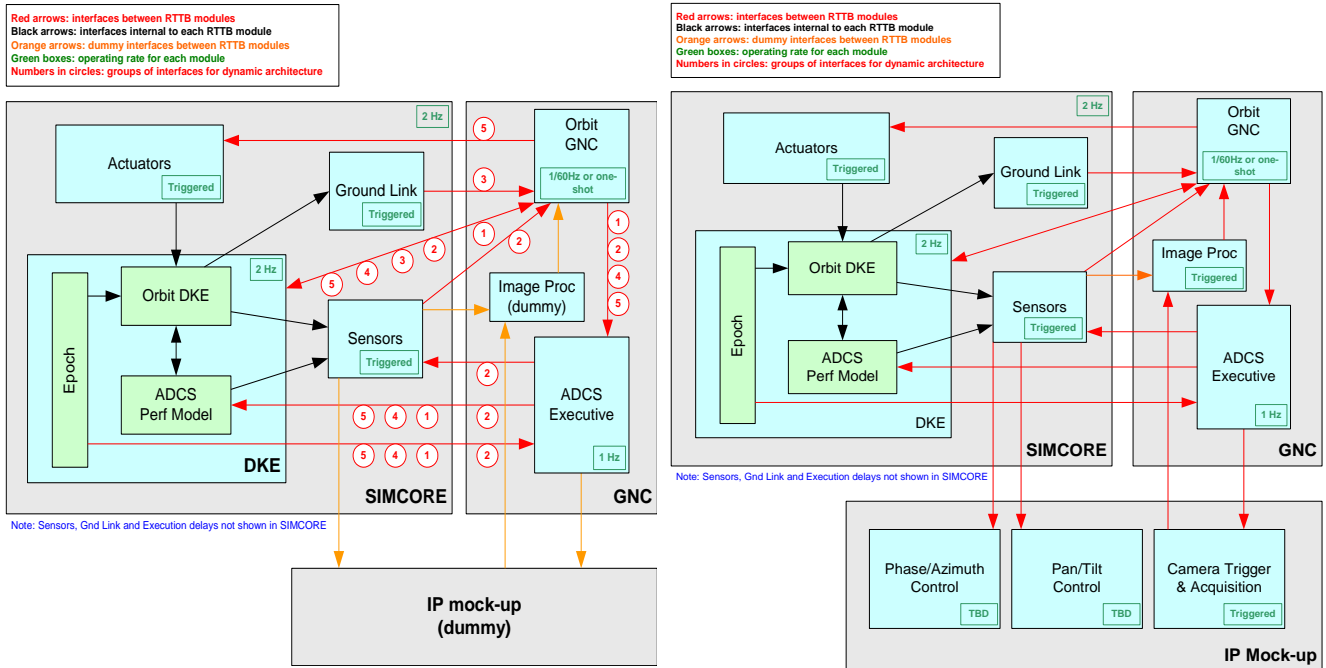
Red arrows: interfaces between RTTB modules
Black arrows: interfaces internal to each RTTB module
Orange arrows: dummy interfaces between RTTB modules
Green boxes: operating rate for each module
Numbers in circles: groups of interfaces for dynamic architecture

2 Hz

Actuators
Triggered

Ground Link
Triggered

Orbit GNC
1/60Hz or one-shot

5 3 1 2 1 2 4 5

2 Hz

Epoch

Orbit DKE

ADCS Perf Model

2 3 4 5

Sensors
Triggered

Image Proc (dummy)

ADCS Executive
1 Hz

2 5 4 1 2 5 4 1 2

DKE

SIMCORE

GNC

Note: Sensors, Gnd Link and Execution delays not shown in SIMCORE

IP mock-up (dummy)

Red arrows: interfaces between RTTB modules
Black arrows: interfaces internal to each RTTB module
Orange arrows: dummy interfaces between RTTB modules
Green boxes: operating rate for each module
Numbers in circles: groups of interfaces for dynamic architecture

2 Hz

Actuators
Triggered

Ground Link
Triggered

Orbit GNC
1/60Hz or one-shot

2 Hz

Orbit DKE

Epoch

ADCS Perf Model

Sensors
Triggered

Image Proc
Triggered

ADCS Executive
1 Hz

DKE

SIMCORE

GNC

Note: Sensors, Gnd Link and Execution delays not shown in SIMCORE

Phase/Azimuth Control
TBD

Pan/Tilt Control
TBD

Camera Trigger & Acquisition
Triggered

IP Mock-up